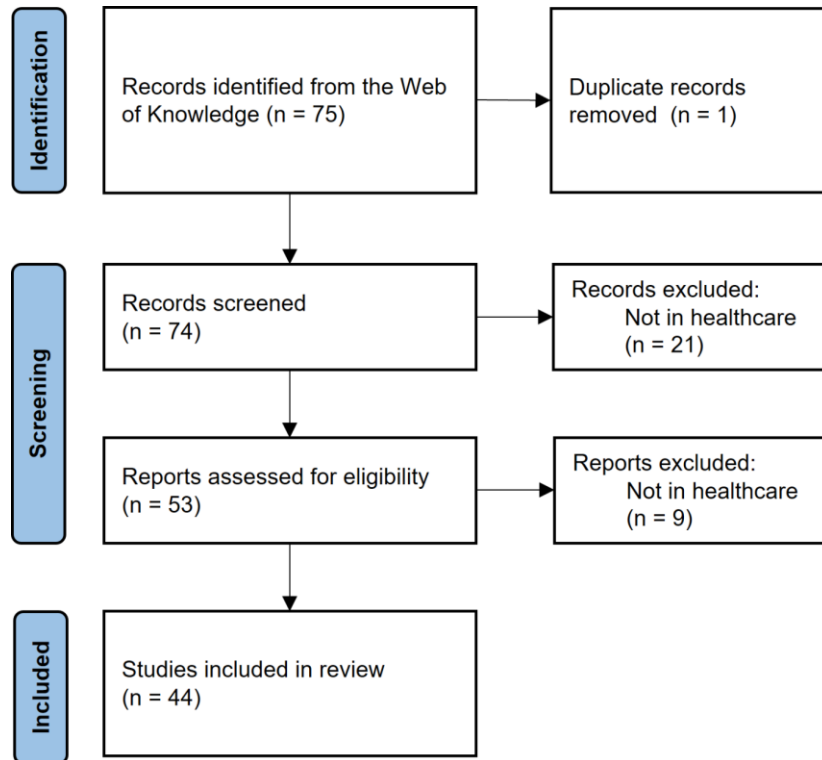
Identification

Records identified from the Web of Knowledge (n = 75)

Duplicate records removed (n = 1)

Screening

Records screened (n = 74)

Records excluded:
Not in healthcare (n = 21)

Reports assessed for eligibility (n = 53)

Reports excluded:
Not in healthcare (n = 9)

Included

Studies included in review (n = 44)